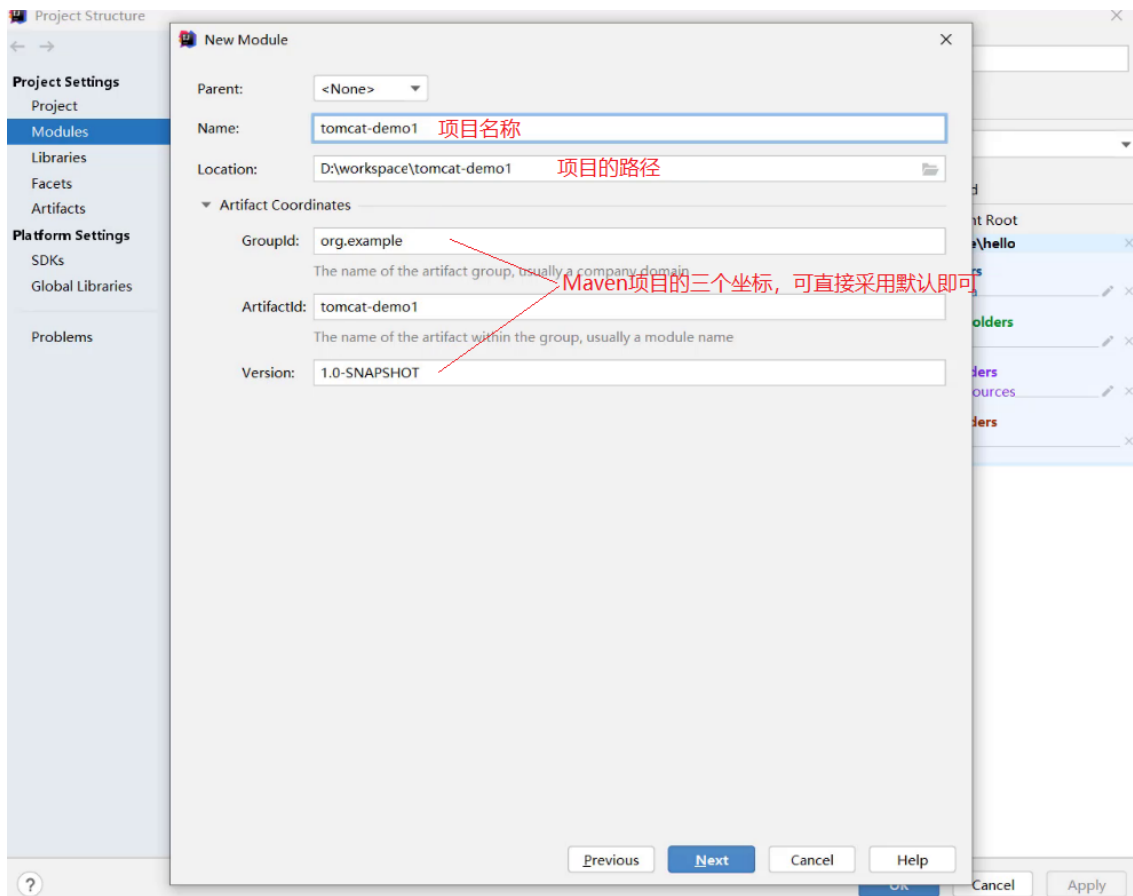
Project Structure

Project Settings
Project
Modules
Libraries
Facets
Artifacts
Platform Settings
SDKs
Global Libraries

Problems

New Module

Parent: <None>

Name: tomcat-demo1 项目名称

Location: D:\workspace\tomcat-demo1 项目的路径

Artifact Coordinates

GroupId: org.example

The name of the artifact group, usually a company domain

Maven项目的三个坐标，可直接采用默认即可

ArtifactId: tomcat-demo1

The name of the artifact within the group, usually a module name

Version: 1.0-SNAPSHOT

Previous Next Cancel Help

d
nt Root
e\hello
rs
olders
ders
ources
ders

?
OK Cancel Apply